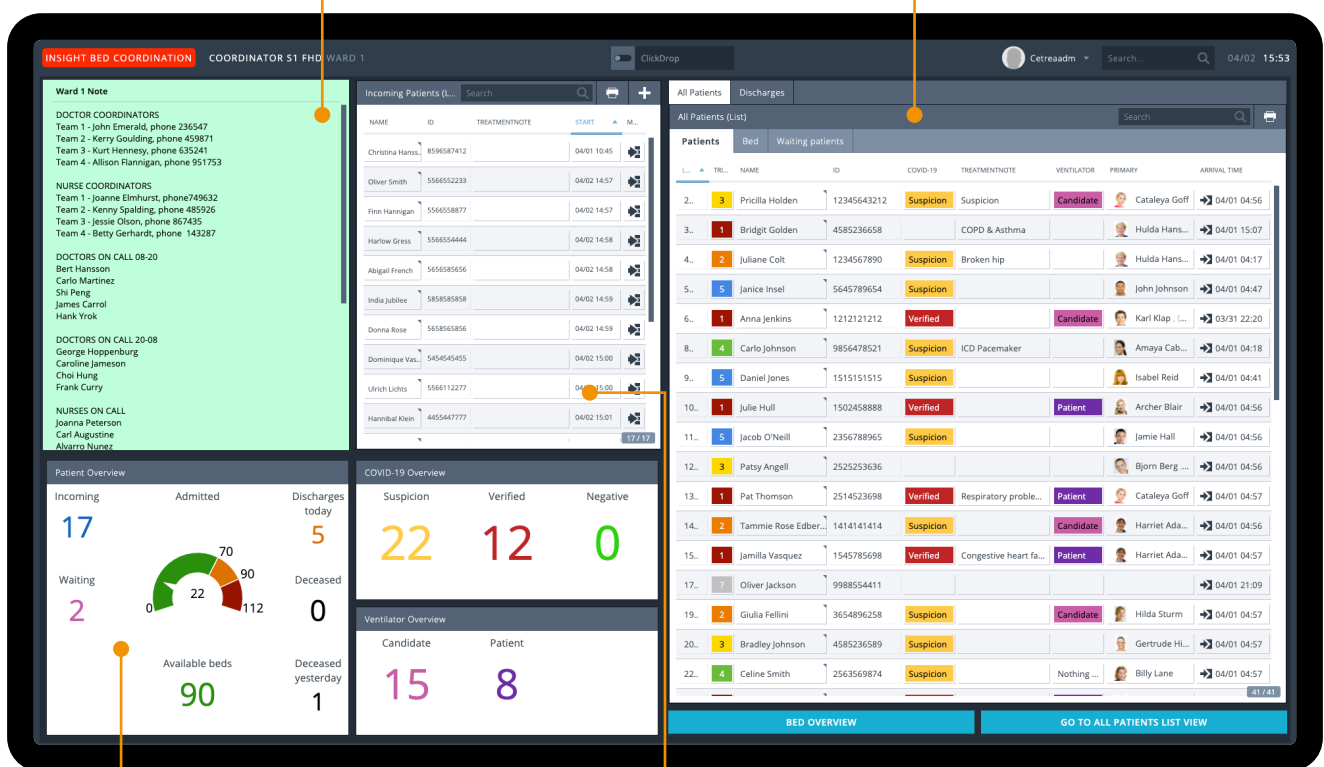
INSIGHT BED COORDINATION COORDINATOR S1 FHD WARD 1

ClickDrop

Cetreaadm Search... 04/02 15:53

Ward 1 Note

DOCTOR COORDINATORS
Team 1 - John Emerald, phone 236547
Team 2 - Kerry Goulding, phone 459871
Team 3 - Kurt Hennesy, phone 635241
Team 4 - Allison Flannigan, phone 951753

NURSE COORDINATORS
Team 1 - Joanne Elmhurst, phone749632
Team 2 - Kenny Spalding, phone 485926
Team 3 - Jessie Olson, phone 867435
Team 4 - Betty Gerhardt, phone 143287

DOCTORS ON CALL 08-20
Bert Hansson
Carlo Martinez
Shi Peng
James Carrol
Hank Yrok

DOCTORS ON CALL 20-08
George Hoppenburg
Caroline Jameson
Choi Hung
Frank Curry

NURSES ON CALL
Joanna Peterson
Carl Augustine
Alvarro Nunez

Incoming Patients (L... Search

| NAME | ID | TREATMENTNOTE | START | M... |
|---|---|---|---|---|
| Christina Hans... | 8596587412 | | 04/01 16:03 | |
| Oliver Smith | 5566552233 | | 04/02 14:57 | |
| Finn Hannigan | 5566558877 | | 04/02 14:57 | |
| Harlow Gress | 5566554444 | | 04/02 14:58 | |
| Abigail French | 5656585656 | | 04/02 14:58 | |
| India Jubilee | 5858585858 | | 04/02 14:59 | |
| Donna Rose | 5858565856 | | 04/02 14:59 | |
| Dominique Vas... | 5454545455 | | 04/02 14:59 | |
| Ulrich Lichts | 5566112277 | | 04/02 15:00 | |
| Hannibal Klein | 4455447777 | | 04/02 15:01 | |

17 / 17

All Patients Discharges

All Patients (List) Search

Patients Bed Waiting patients

| L... | TRI... | NAME | ID | COVID-19 | TREATMENTNOTE | VENTILATOR | PRIMARY | ARRIVAL TIME |
|---|---|---|---|---|---|---|---|---|
| 2... | 3 | Pricilla Holden | 12345643212 | Suspicion | Suspicion | Candidate | Cataleya Goff | 04/01 04:56 |
| 3... | 1 | Bridgit Golden | 4585236658 | | COPD & Asthma | | Hulda Hans... | 04/01 15:07 |
| 4... | 2 | Juliane Colt | 1234567890 | Suspicion | Broken hip | | Hulda Hans... | 04/01 04:17 |
| 5... | 5 | Janice Insel | 5645789654 | Suspicion | | | John Johnson | 04/01 04:47 |
| 6... | 1 | Anna Jenkins | 1212121212 | Verified | | Candidate | Karl Klap , (... | 03/31 22:20 |
| 8... | 4 | Carlo Johnson | 9856478521 | Suspicion | ICD Pacemaker | | Amaya Cab... | 04/01 04:18 |
| 9... | 5 | Daniel Jones | 1515151515 | Suspicion | | | Isabel Reid | 04/01 04:41 |
| 10... | 1 | Julie Hull | 1502458888 | Verified | | Patient | Archer Blair | 04/01 04:56 |
| 11... | 5 | Jacob O'Neill | 2356788965 | Suspicion | | | Jamie Hall | 04/01 04:56 |
| 12... | 3 | Patsy Angell | 2525253636 | | | | Bjorn Berg ... | 04/01 04:56 |
| 13... | 1 | Pat Thomson | 2514523698 | Verified | Respiratory proble... | Patient | Cataleya Goff | 04/01 04:57 |
| 14... | 2 | Tammie Rose Edber... | 1414141414 | Suspicion | | Candidate | Harriet Ada... | 04/01 04:56 |
| 15... | 1 | Jamilla Vasquez | 1545785698 | Verified | Congestive heart fa... | Patient | Harriet Ada... | 04/01 04:57 |
| 17... | 7 | Oliver Jackson | 9988554411 | | | | | 04/01 21:09 |
| 19... | 2 | Giulia Fellini | 3654896258 | Suspicion | | Candidate | Hilda Sturm | 04/01 04:57 |
| 20... | 3 | Bradley Johnson | 4585236589 | Suspicion | | | Gertrude Hi... | 04/01 04:57 |
| 21... | 4 | Celine Smith | 2563569874 | Suspicion | | Nothing ... | Billy Lane | 04/01 04:57 |

41 / 41

Patient Overview

Incoming 17
Admitted
Discharges today 5
Waiting 2
70 90 0 22 112
Deceased 0
Available beds 90
Deceased yesterday 1

COVID-19 Overview
Suspicion 22
Verified 12
Negative 0

Ventilator Overview
Candidate 15
Patient 8

BED OVERVIEW
GO TO ALL PATIENTS LIST VIEW